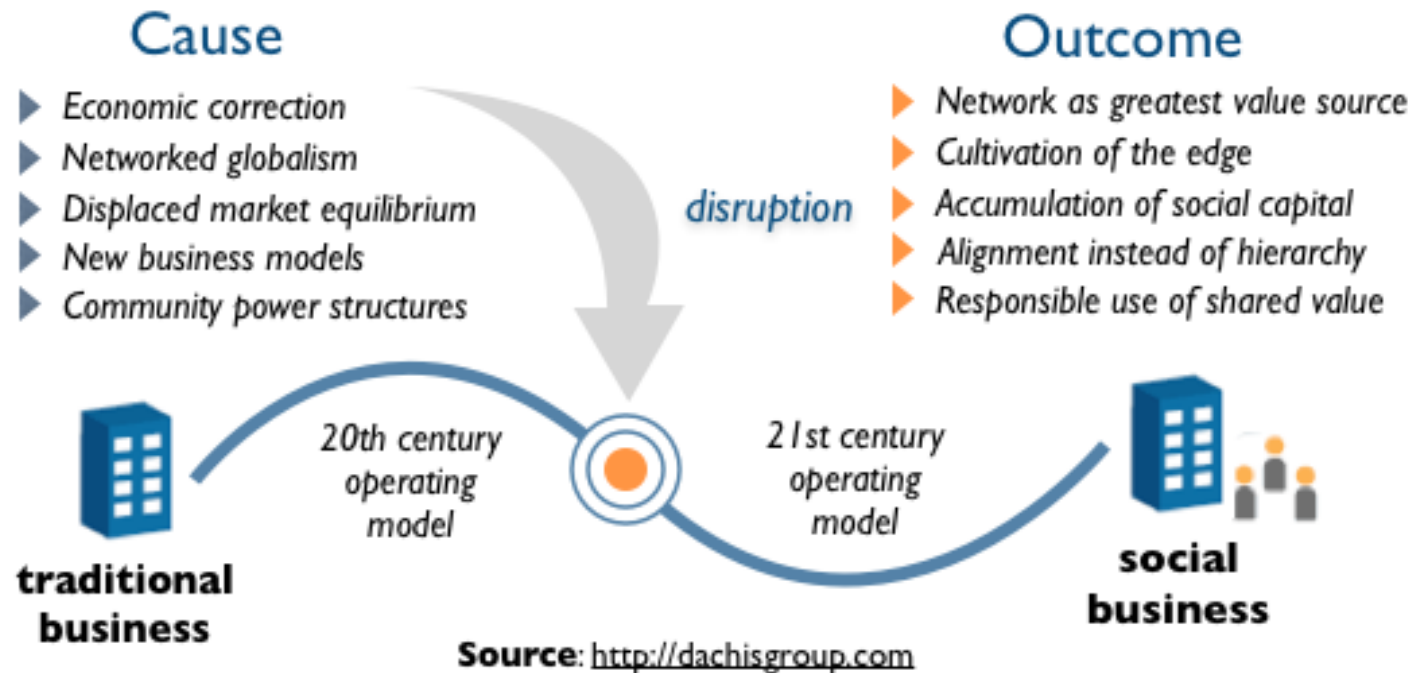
Cause

Economic correction
Networked globalism
Displaced market equilibrium
New business models
Community power structures

Outcome

Network as greatest value source
Cultivation of the edge
Accumulation of social capital
Alignment instead of hierarchy
Responsible use of shared value

disruption

20th century operating model

21st century operating model

traditional business

social business

Source: http://dachisgroup.com